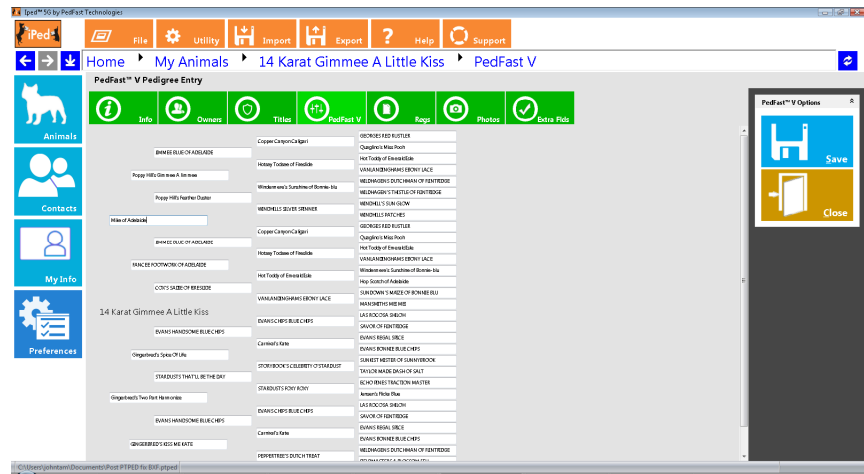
iPed™ 5G by PedFast Technologies

iPed

File
Utility
Import
Export
Help
Support

Home ▸ My Animals ▸ 14 Karat Gimmee A Little Kiss ▸ PedFast V

PedFast™ V Pedigree Entry

Info
Owners
Titles
PedFast V
Regs
Photos
Extra Flds

Animals
Contacts
My Info
Preferences

PedFast™ V Options
Save
Close

14 Karat Gimmee A Little Kiss

BAMEE BLUE OF ADELAIDE
Poppy Hill's Gimmee A Gimmee
Poppy Hill's Feather Duster
Mike of Adelaide
BAMEE BLUE OF ADELAIDE
FANCEE FOOTWORK OF ADELAIDE
COY'S SAZEE OF BRESIDE
EVANS HANDSOME BLUE CHIPS
Gingerbread's Spice Of Life
STARDUST'S THAT'LL BE THE DAY
Gingerbread's Two Part Harmonies
EVANS HANDSOME BLUE CHIPS
GINGERBRED'S KISS ME KATE

Copper Canyon Caligari
Hotaay Todaee of Fireside
Windermere's Sunshine of Bonnie-blu
WINCHELLS SILVER SPINNER
Copper Canyon Caligari
Hotaay Todaee of Fireside
Hot Toddy of Emerald Isle
VANLANINGHAMS EBONY LACE
EVANS CHIPS BLUE CHIPS
Carnival's Kate
STORYBOOK'S CELEBRITY O'STARDUST
STARDUST'S ROXY ROXY
EVANS CHIPS BLUE CHIPS
Carnival's Kate
PEPPERTREE'S DUTCH TREAT

GEORGES RED RUSTLER
Quagline's Miss Pooh
Hot Toddy of Emerald Isle
VANLANINGHAMS EBONY LACE
WELDHAGEN'S DUTCHMAN OF FERNTREDGE
WELDHAGEN'S THISTLE OF FERNTREDGE
WINCHELL'S SUN GLOW
WINCHELLS PATCHES
GEORGES RED RUSTLER
Quagline's Miss Pooh
Hot Toddy of Emerald Isle
VANLANINGHAMS EBONY LACE
Windermere's Sunshine of Bonnie-blu
Hop Scotch of Adelaide
SUNDOWN'S MAIZE OF BONNIE BLU
MANSMITHS MISS MEE
LAS ROCOSA SHILOH
SAVOR OF FERNTREDGE
EVANS REGAL SPICE
EVANS BONNIE BLUE CHIPS
SUNSET MISTER OF SUNNYBROOK
TAYLOR MADE DASH OF SALT
ECHO PINES TRACTION MASTER
Jensen's Flicka Blue
LAS ROCOSA SHILOH
SAVOR OF FERNTREDGE
EVANS REGAL SPICE
EVANS BONNIE BLUE CHIPS
WELDHAGEN'S DUTCHMAN OF FERNTREDGE

C:\Users\johntam\Documents\Post FTPED to BIP.ptped